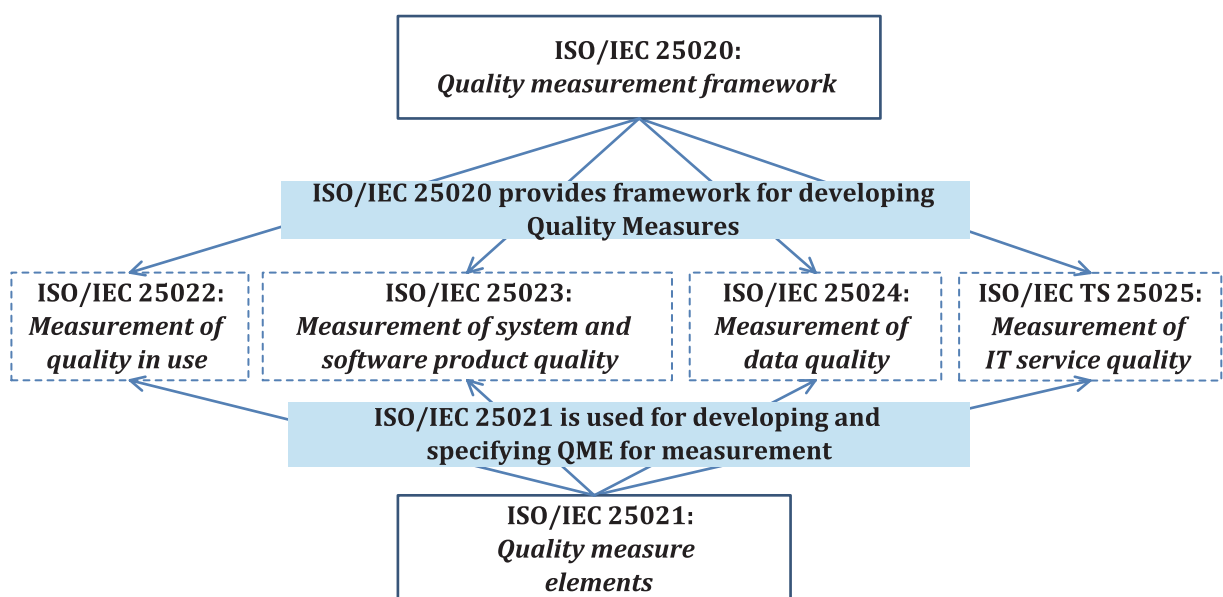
ISO/IEC 25020:
Quality measurement framework

ISO/IEC 25020 provides framework for developing Quality Measures

ISO/IEC 25022:
Measurement of quality in use

ISO/IEC 25023:
Measurement of system and software product quality

ISO/IEC 25024:
Measurement of data quality

ISO/IEC TS 25025:
Measurement of IT service quality

ISO/IEC 25021 is used for developing and specifying QME for measurement

ISO/IEC 25021:
Quality measure elements